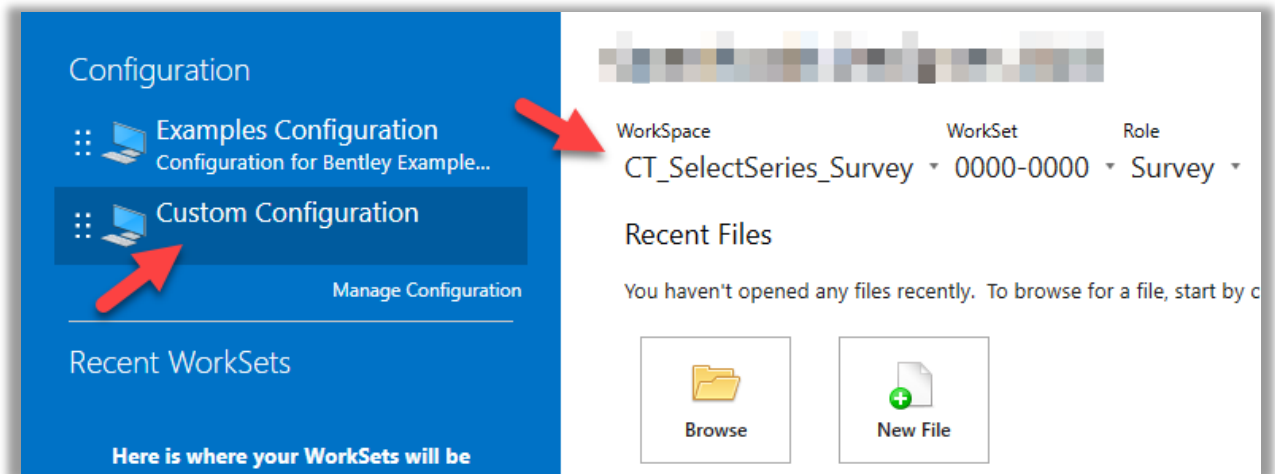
Configuration

Examples Configuration
Configuration for Bentley Example...

Custom Configuration

Manage Configuration

Recent WorkSets

Here is where your WorkSets will be

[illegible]

| WorkSpace | WorkSet | Role |
|---|---|---|
| CT_SelectSeries_Survey | 0000-0000 | Survey |

Recent Files

You haven't opened any files recently. To browse for a file, start by c

Browse

New File